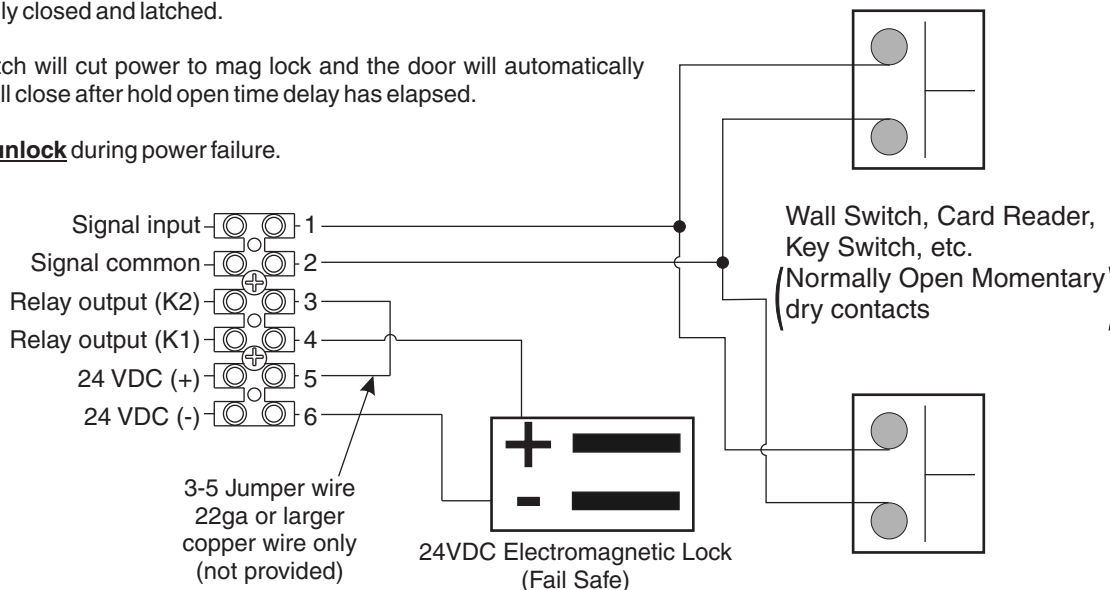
ly closed and latched.

tch will cut power to mag lock and the door will automatically ll close after hold open time delay has elapsed.

unlock during power failure.

Signal input 1
Signal common 2
Relay output (K2) 3
Relay output (K1) 4
24 VDC (+) 5
24 VDC (-) 6

Wall Switch, Card Reader, Key Switch, etc.
(Normally Open Momentary dry contacts

+
-

3-5 Jumper wire 22ga or larger copper wire only (not provided)

24VDC Electromagnetic Lock (Fail Safe)